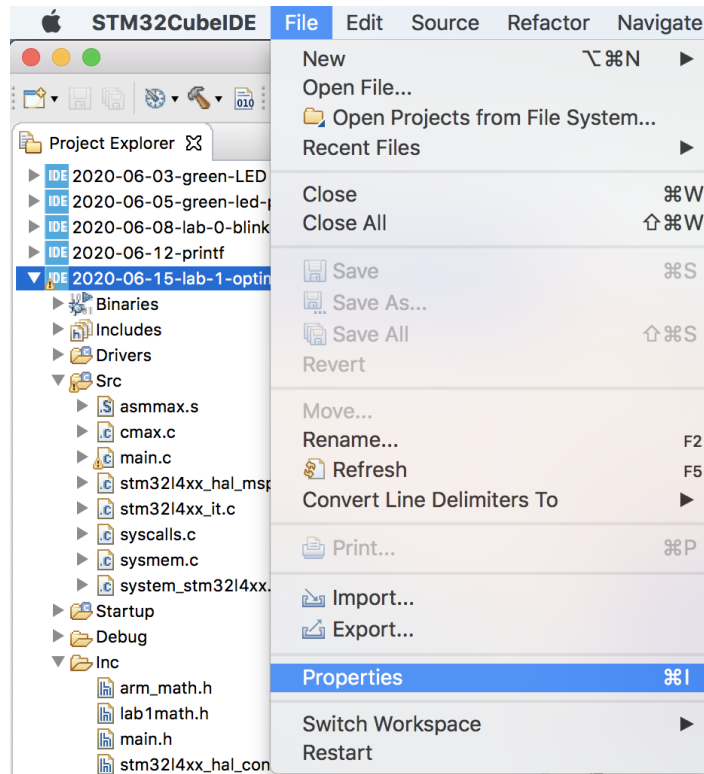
STM32CubeIDE File Edit Source Refactor Navigate

Project Explorer

2020-06-03-green-LED
2020-06-05-green-led-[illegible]
2020-06-08-lab-0-blink
2020-06-12-printf
2020-06-15-lab-1-optin
Binaries
Includes
Drivers
Src
asmmax.s
cmax.c
main.c
stm32l4xx_hal_msp
stm32l4xx_it.c
syscalls.c
sysmem.c
system_stm32l4xx.
Startup
Debug
Inc
arm_math.h
lab1math.h
main.h
stm32l4xx_hal_con

New ⌥⌘N
Open File...
Open Projects from File System...
Recent Files
Close ⌘W
Close All ⇧⌘W
Save ⌘S
Save As...
Save All ⇧⌘S
Revert
Move...
Rename... F2
Refresh F5
Convert Line Delimiters To
Print... ⌘P
Import...
Export...
Properties ⌘I
Switch Workspace
Restart